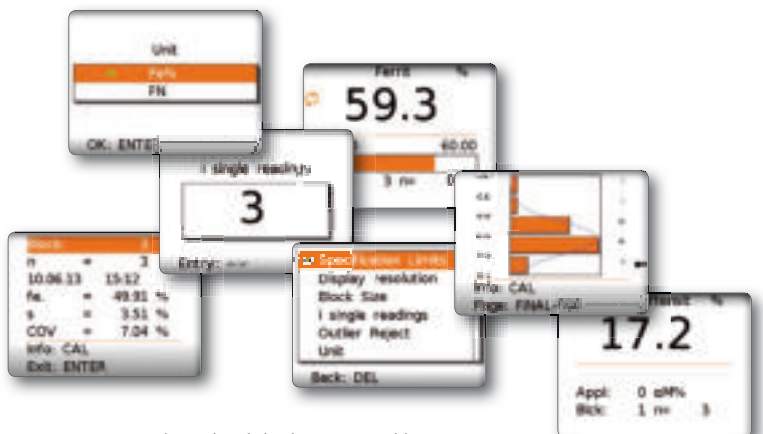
Unit

Fe%

FN

OK: ENTE

Ferrit %

59.3

60.00

3 n=

i single readings

3

Entry:

Block

n = 3

10.06.13 15:12

Fe = 49.91 %

s = 3.51 %

COV = 7.04 %

Info: CAL

Exit: ENTER

Specification Limits

Display resolution

Block Size

i single readings

Outlier Reject

Unit

Back: DEL

Info: CAL

Page: FINAL

Ferrit %

17.2

Appl: 0 aM%

Blck: 1 n= 3